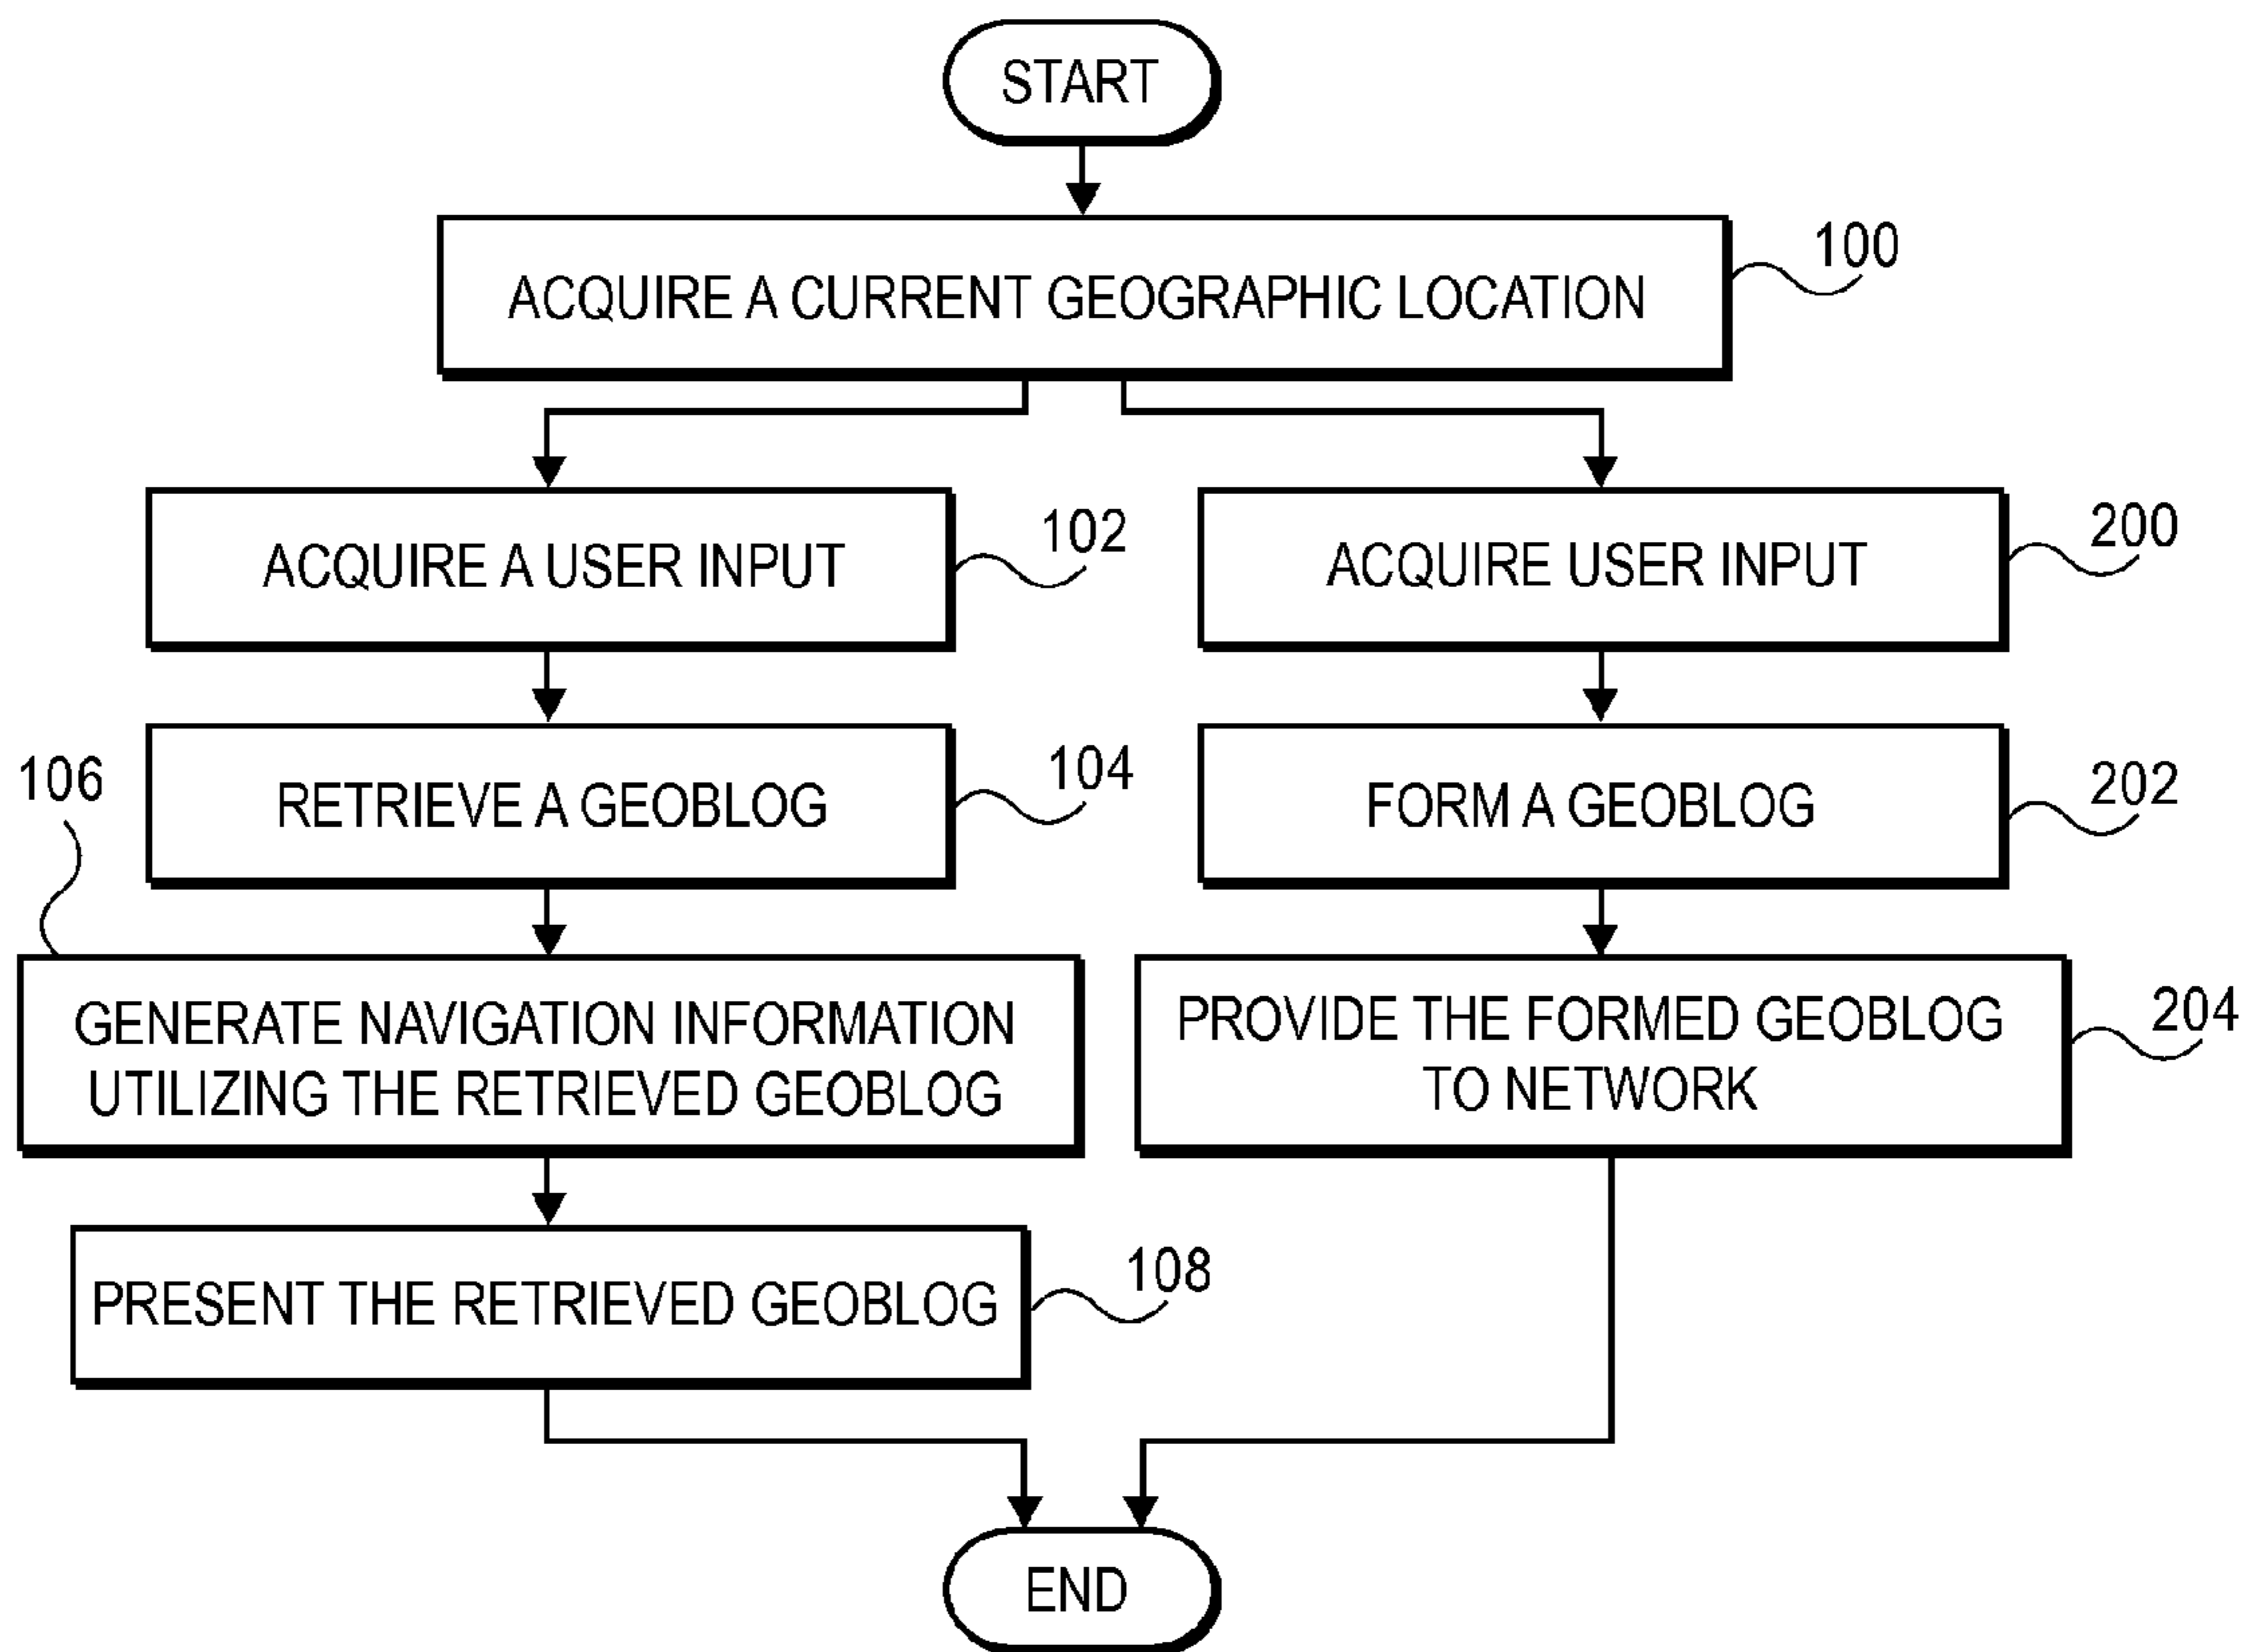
START

ACQUIRE A CURRENT GEOGRAPHIC LOCATION
100

ACQUIRE A USER INPUT
102

RETRIEVE A GEOBLOG
104

106
GENERATE NAVIGATION INFORMATION UTILIZING THE RETRIEVED GEOBLOG

PRESENT THE RETRIEVED GEOBLOG
108

ACQUIRE USER INPUT
200

FORM A GEOBLOG
202

PROVIDE THE FORMED GEOBLOG TO NETWORK
204

END